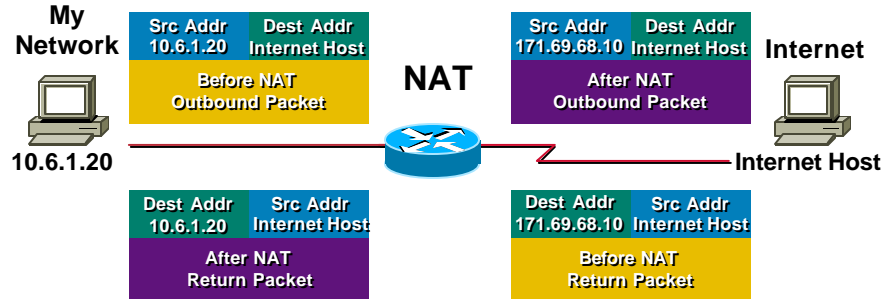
My Network

10.6.1.20

| Src Addr 10.6.1.20 | Dest Addr Internet Host |
|---|---|

Before NAT Outbound Packet

NAT

| Src Addr 171.69.68.10 | Dest Addr Internet Host |
|---|---|

After NAT Outbound Packet

Internet

Internet Host

| Dest Addr 10.6.1.20 | Src Addr Internet Host |
|---|---|

After NAT Return Packet

| Dest Addr 171.69.68.10 | Src Addr Internet Host |
|---|---|

Before NAT Return Packet